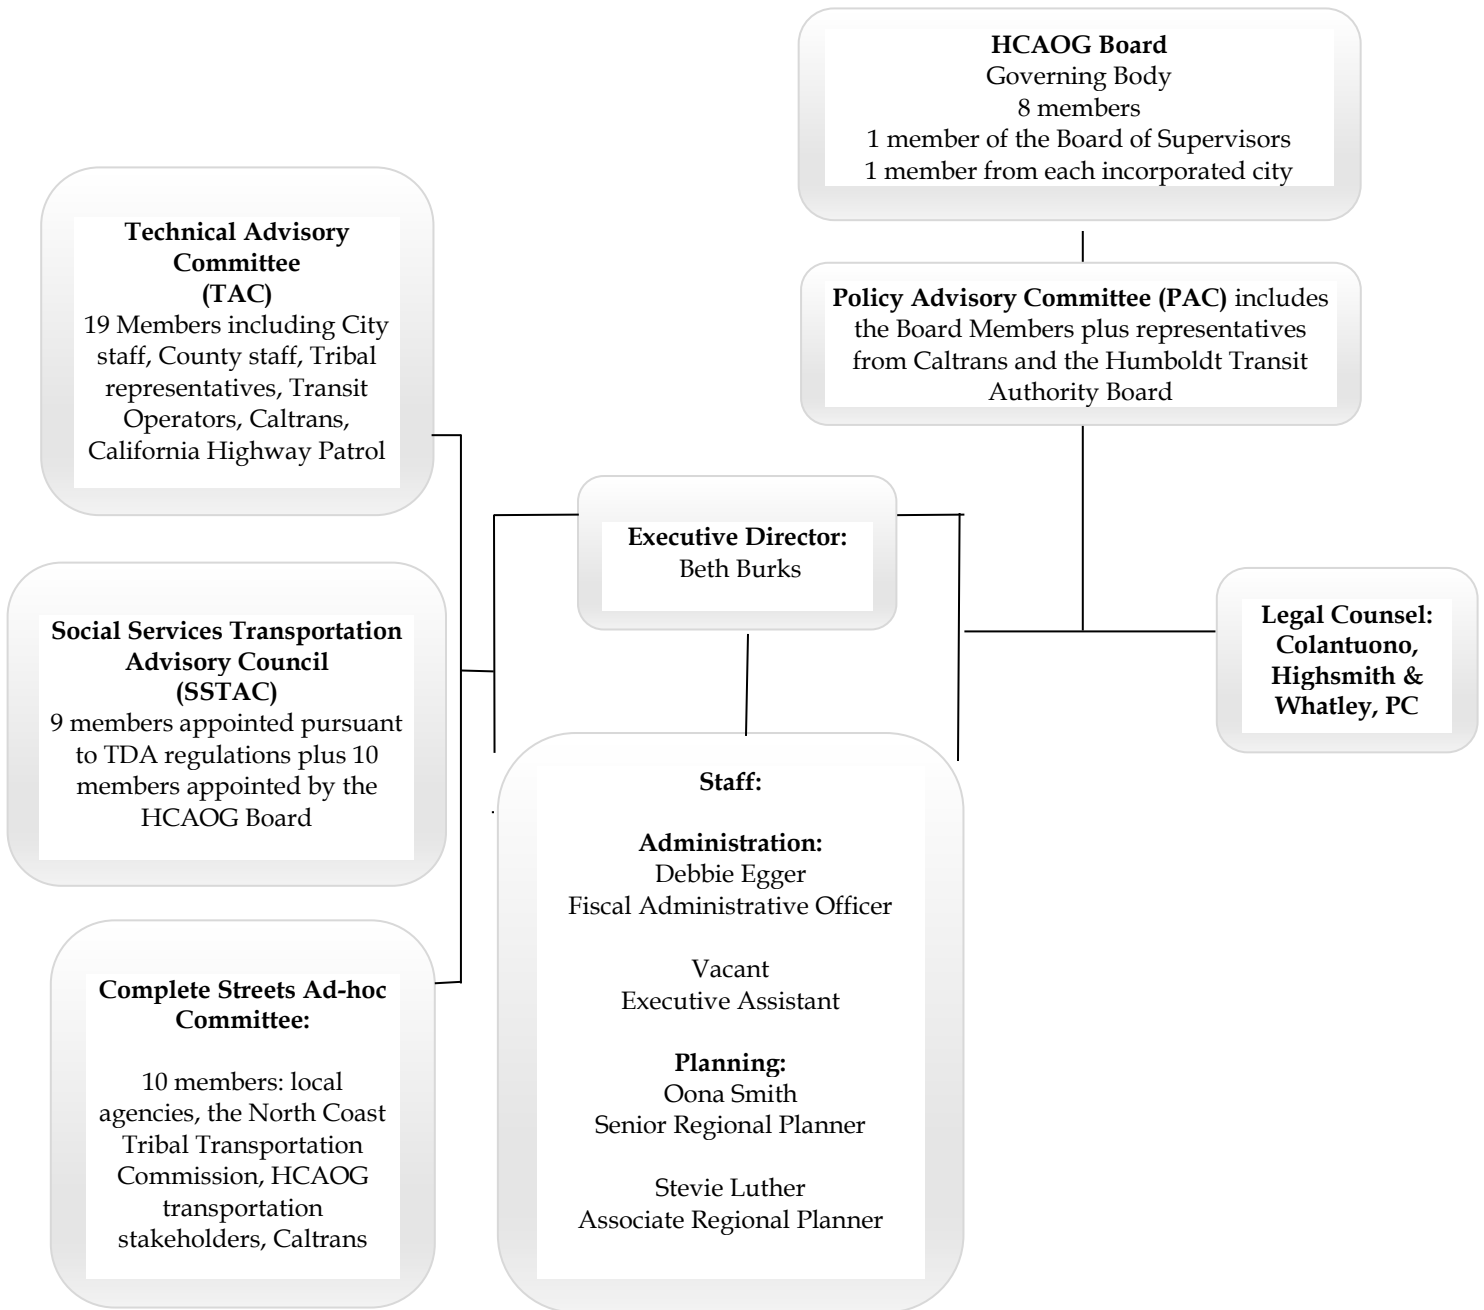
**HCAOG Board**
Governing Body
8 members
1 member of the Board of Supervisors
1 member from each incorporated city

**Policy Advisory Committee (PAC)** includes the Board Members plus representatives from Caltrans and the Humboldt Transit Authority Board

**Technical Advisory Committee (TAC)**
19 Members including City staff, County staff, Tribal representatives, Transit Operators, Caltrans, California Highway Patrol

**Executive Director:**
Beth Burks

**Legal Counsel: Colantuono, Highsmith & Whatley, PC**

**Social Services Transportation Advisory Council (SSTAC)**
9 members appointed pursuant to TDA regulations plus 10 members appointed by the HCAOG Board

**Staff:**

**Administration:**
Debbie Egger
Fiscal Administrative Officer

Vacant
Executive Assistant

**Planning:**
Oona Smith
Senior Regional Planner

Stevie Luther
Associate Regional Planner

**Complete Streets Ad-hoc Committee:**

10 members: local agencies, the North Coast Tribal Transportation Commission, HCAOG transportation stakeholders, Caltrans